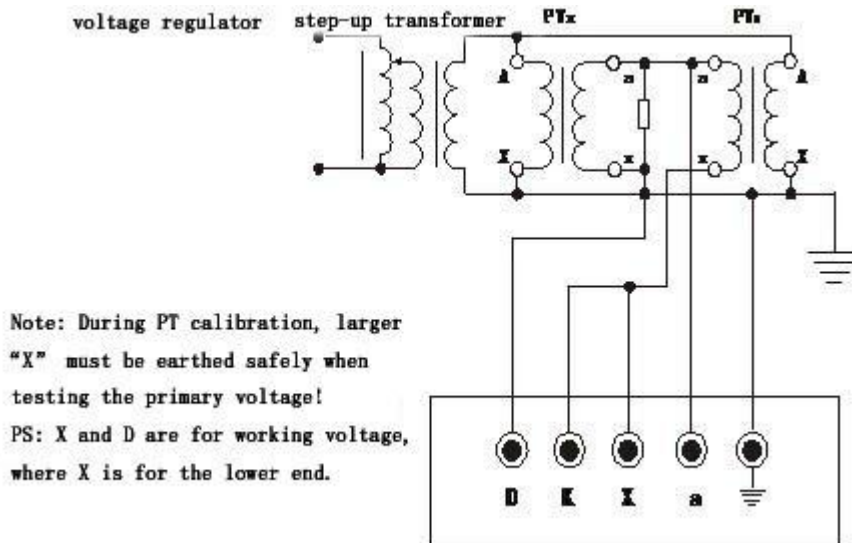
voltage regulator step-up transformer PTx PTn

A a a A

X x x X

Note: During PT calibration, larger "X" must be earthed safely when testing the primary voltage!
PS: X and D are for working voltage, where X is for the lower end.

D K X a